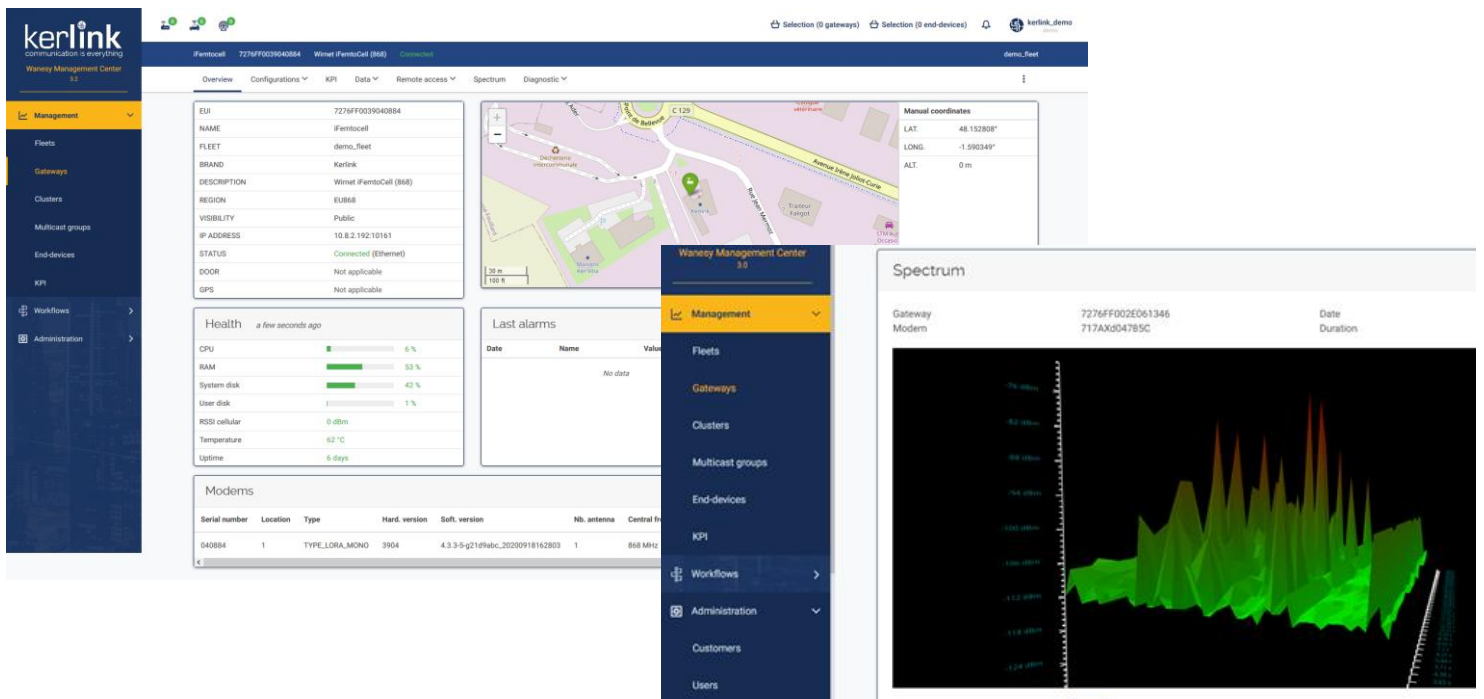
kerlink
communication is everything
Wanesy Management Center
3.2

Management
Fleets
Gateways
Clusters
Multicast groups
End-devices
KPI
Workflows
Administration

Selection (0 gateways)  Selection (0 end-devices)  kerlink_demo

iFemtocell  7276FF0039040884  Wirnet iFemtoCell (868)  Connected  demo_fleet

Overview  Configurations  KPI  Data  Remote access  Spectrum  Diagnostic

| | |
|---|---|
| EUI | 7276FF0039040884 |
| NAME | iFemtocell |
| FLEET | demo_fleet |
| BRAND | Kerlink |
| DESCRIPTION | Wirnet iFemtoCell (868) |
| REGION | EU868 |
| VISIBILITY | Public |
| IP ADDRESS | 10.8.2.192:10161 |
| STATUS | Connected (Ethernet) |
| DOOR | Not applicable |
| GPS | Not applicable |

Rue de Bellevue  C 129  Avenue Irène Joliot Curie  Déchetterie intercommunale  Kerlink  Traiteur Falgot  30 m  100 ft

Manual coordinates
| | |
|---|---|
| LAT. | 48.152808° |
| LONG. | -1.590349° |
| ALT. | 0 m |

Health  a few seconds ago
| | |
|---|---|
| CPU | 6 % |
| RAM | 53 % |
| System disk | 42 % |
| User disk | 1 % |
| RSSI cellular | 0 dBm |
| Temperature | 62 °C |
| Uptime | 6 days |

Last alarms
| Date | Name | Valu |
|---|---|---|
| | No data | |

Modems
| Serial number | Location | Type | Hard. version | Soft. version | Nb. antenna | Central fr |
|---|---|---|---|---|---|---|
| 040884 | 1 | TYPE_LORA_MONO | 3904 | 4.3.3-5-g21d9abc_20200918162803 | 1 | 868 MHz |

Wanesy Management Center
3.0
Management
Fleets
Gateways
Clusters
Multicast groups
End-devices
KPI
Workflows
Administration
Customers
Users

Spectrum
Gateway  7276FF002E061346  Date
Modem  717AXd04785C  Duration